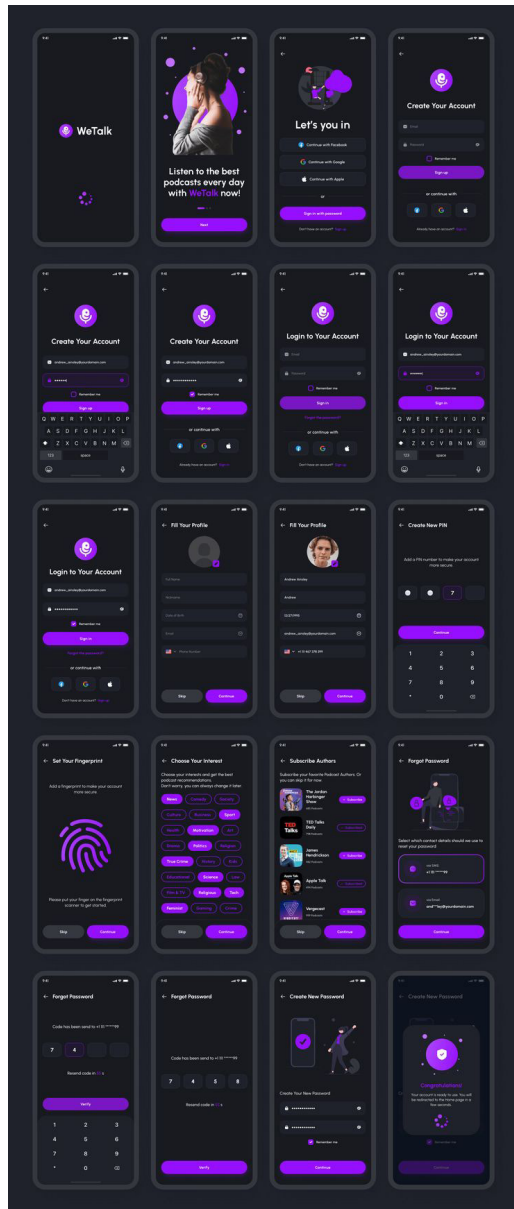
WeTalk

Listen to the best podcasts every day with WeTalk now!

Next

Let's you in

Continue with Facebook

Continue with Google

Continue with Apple

or

Sign in with password

Don't have an account? Sign up

Create Your Account

Email

Password

Remember me

Sign up

or continue with

Already have an account? Sign in

Create Your Account

andrew_ainsley@yourdomain.com

Remember me

Sign up

Q W E R T Y U I O P

A S D F G H J K L

Z X C V B N M

123 space

Create Your Account

andrew_ainsley@yourdomain.com

Remember me

Sign up

or continue with

Already have an account? Sign in

Login to Your Account

Email

Password

Remember me

Sign in

Forgot the password?

or continue with

Don't have an account? Sign up

Login to Your Account

andrew_ainsley@yourdomain.com

Remember me

Sign in

Q W E R T Y U I O P

A S D F G H J K L

Z X C V B N M

123 space

Login to Your Account

andrew_ainsley@yourdomain.com

Remember me

Sign in

Forgot the password?

or continue with

Don't have an account? Sign up

Fill Your Profile

Full Name

Nickname

Date of Birth

Email

Phone Number

Skip

Continue

Fill Your Profile

Andrew Ainsley

Andrew

12/27/1995

andrew_ainsley@yourdomain.com

+1 111 467 378 399

Skip

Continue

Create New PIN

Add a PIN number to make your account more secure.

7

Continue

1 2 3

4 5 6

7 8 9

* 0

Set Your Fingerprint

Add a fingerprint to make your account more secure.

Please put your finger on the fingerprint scanner to get started.

Skip

Continue

Choose Your Interest

Choose your interests and get the best podcast recommendations. Don't worry, you can always change it later.

News

Comedy

Society

Culture

Business

Sport

Health

Motivation

Art

Fiction

Politics

Religion

True Crime

History

Kids

Educational

Science

Lore

Film & TV

Religious

Tech

Romance

Cooking

Drama

Skip

Continue

Subscribe Authors

Subscribe your favorite Podcast Authors. Or you can skip it for now.

The Jordan Harbinger Show

Subscribe

TED Talks Daily

Subscribed

James Hendrickson

Subscribe

Apple Talk

Subscribed

Vergecast

Subscribe

Skip

Continue

Forgot Password

Select which contact details should we use to reset your password

via SMS:

+1 111 ******99

via Email:

and***ley@yourdomain.com

Continue

Forgot Password

Code has been send to +1 111 ******99

7 4

Resend code in 55 s

Verify

1 2 3

4 5 6

7 8 9

* 0

Forgot Password

Code has been send to +1 111 ******99

7 4 5 8

Resend code in 55 s

Verify

Create New Password

Create Your New Password

Remember me

Continue

Create New Password

Congratulations!

Your account is ready to use. You will be redirected to the Home page in a few seconds.

Remember me

Continue